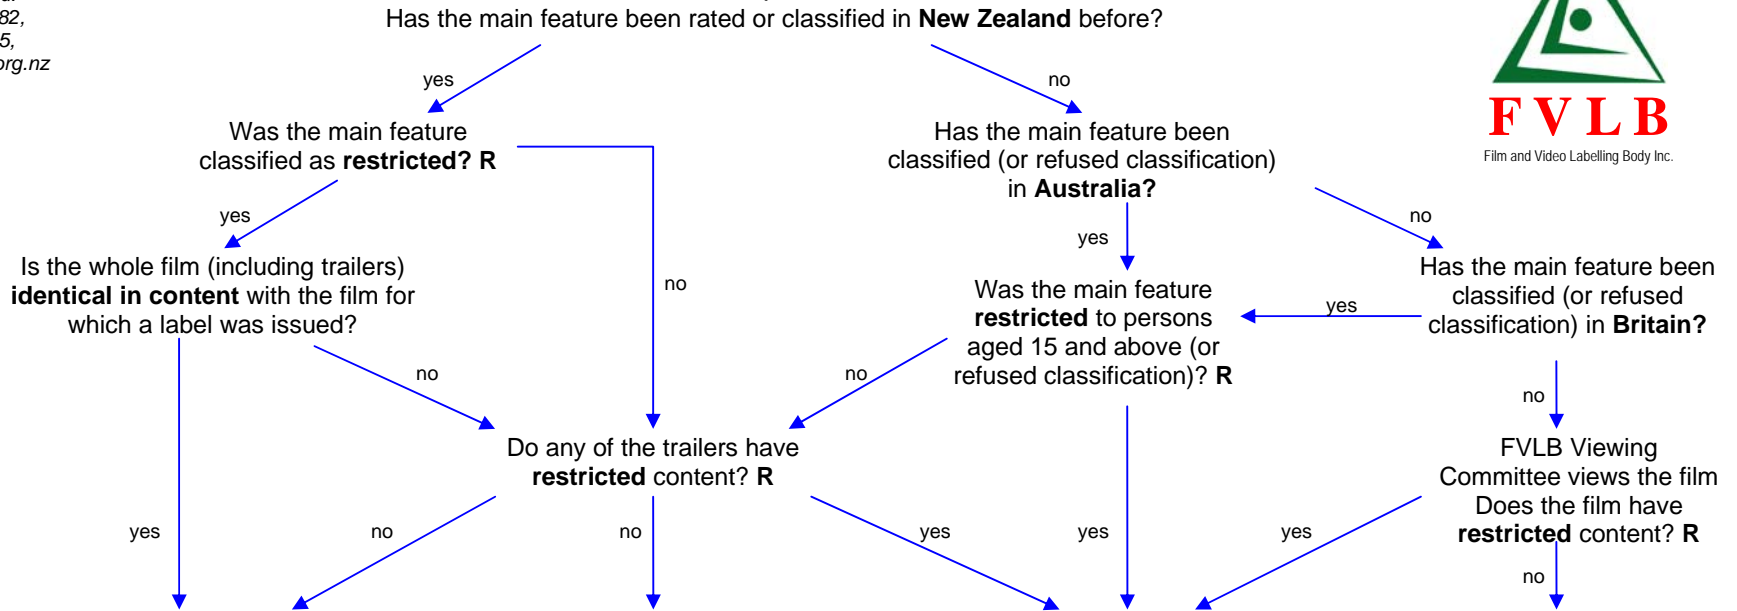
82,
5,
org.nz

Has the main feature been rated or classified in **New Zealand** before?

FVLB
Film and Video Labelling Body Inc.

yes

no

Was the main feature classified as **restricted? R**

Has the main feature been classified (or refused classification) in **Australia?**

yes

no

no

yes

Is the whole film (including trailers) **identical in content** with the film for which a label was issued?

Was the main feature **restricted** to persons aged 15 and above (or refused classification)? **R**

yes

Has the main feature been classified (or refused classification) in **Britain?**

no

no

no

Do any of the trailers have **restricted** content? **R**

FVLB Viewing Committee views the film Does the film have **restricted** content? **R**

yes

no

no

yes

yes

yes

no